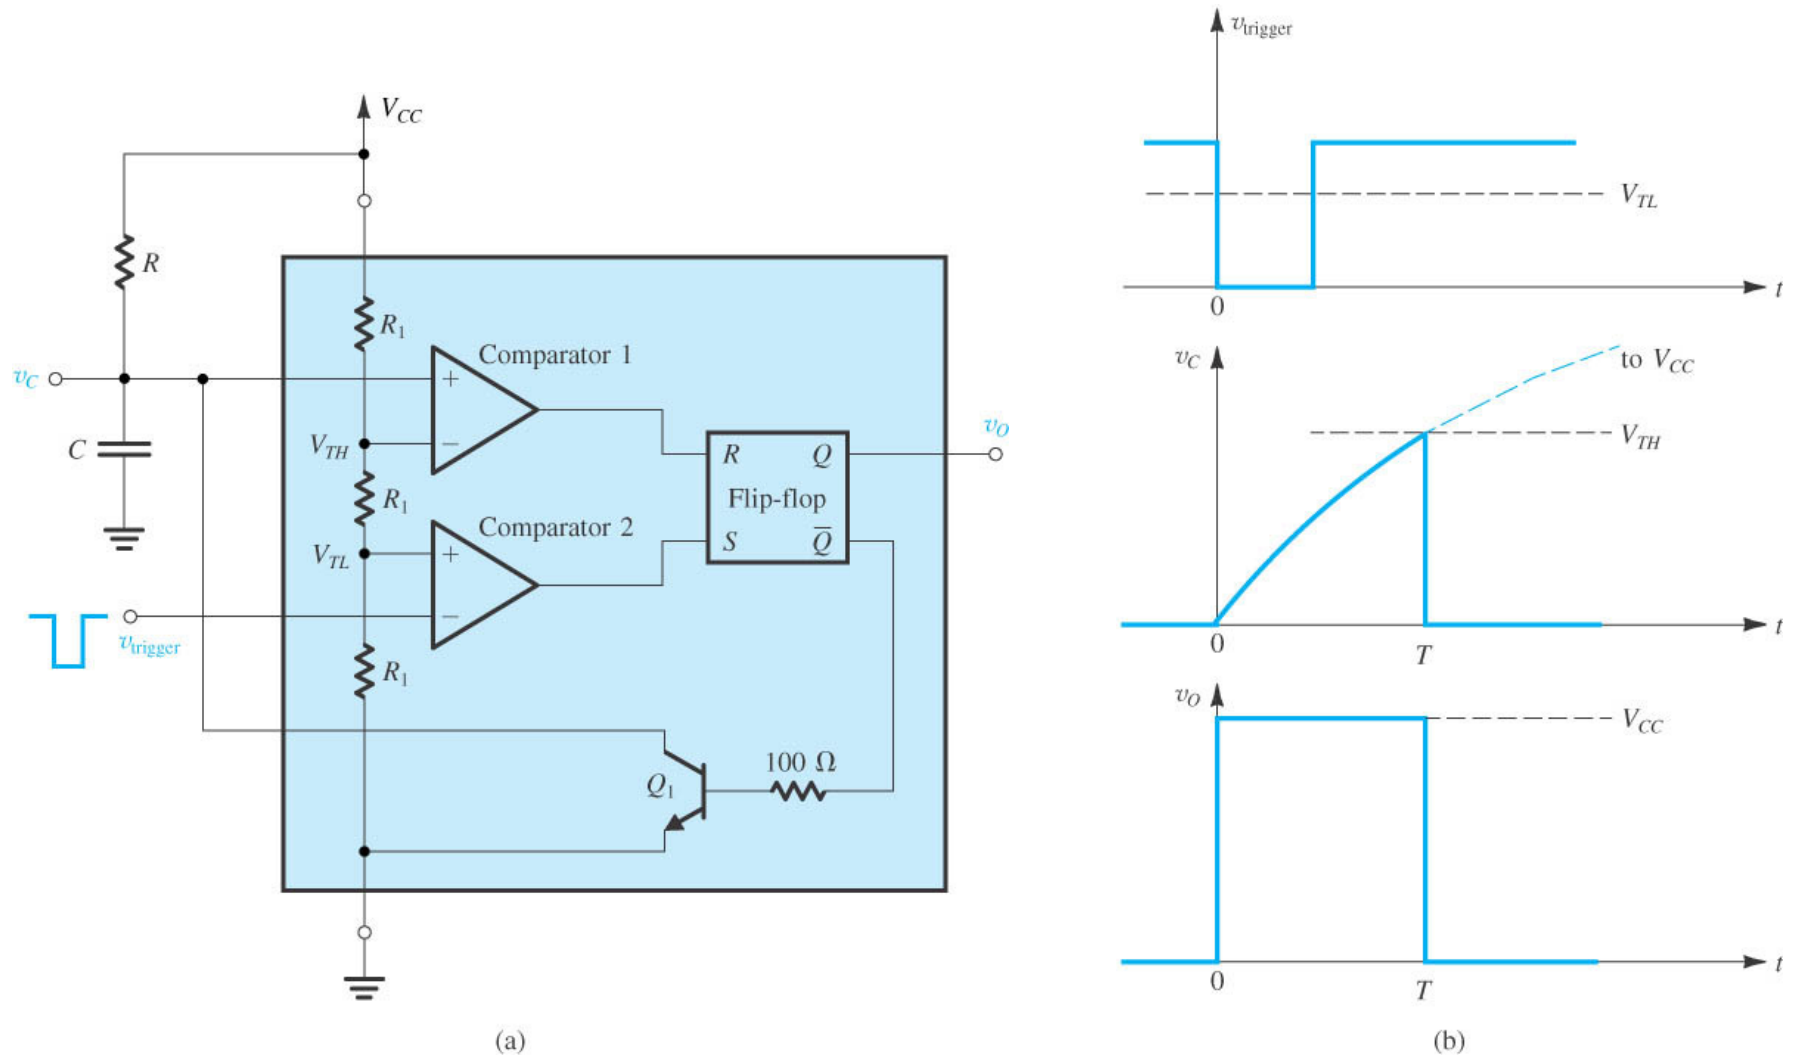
$V_{CC}$
$R$
$R_1$
Comparator 1
$v_C$
+
−
$V_{TH}$
$C$
$R_1$
$R$ $Q$
Flip-flop
$v_O$
Comparator 2
$V_{TL}$
+
$S$ $\overline{Q}$
−
$v_{trigger}$
$R_1$
$Q_1$
100 Ω
(a)

$v_{trigger}$
$V_{TL}$
0
$t$
$v_C$
to $V_{CC}$
$V_{TH}$
0
$T$
$t$
$v_O$
$V_{CC}$
0
$T$
$t$
(b)